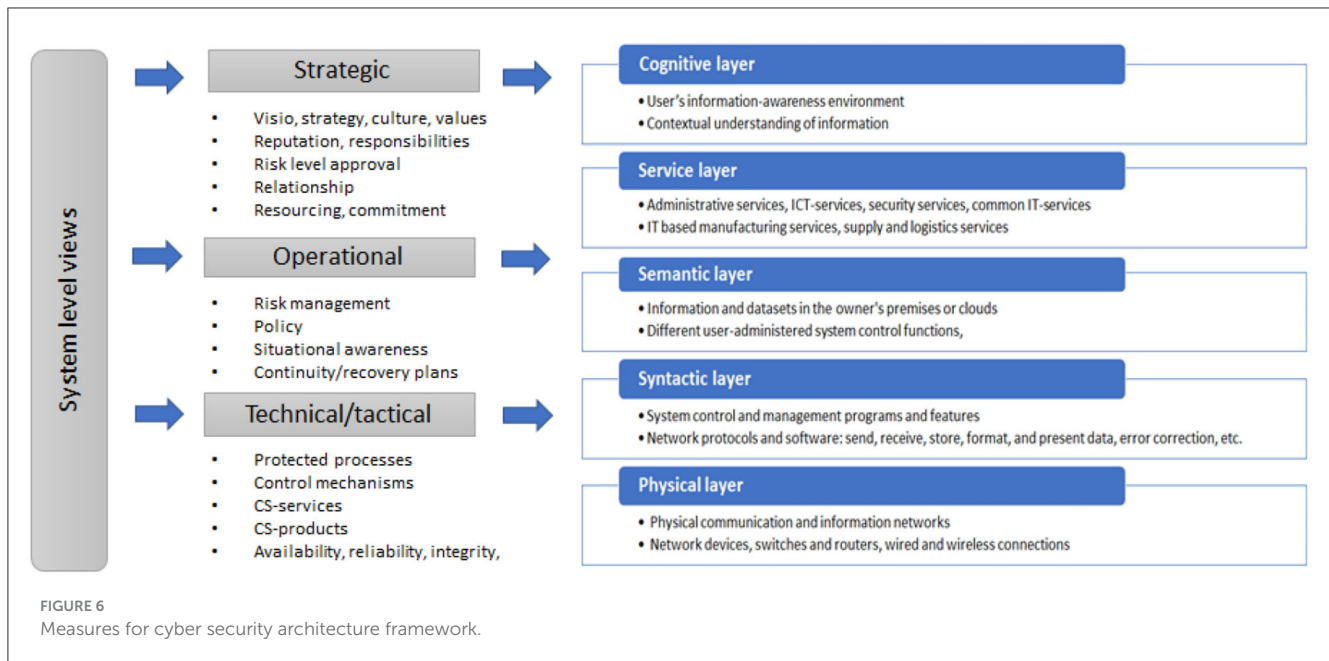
System level views

Strategic

- Visio, strategy, culture, values
- Reputation, responsibilities
- Risk level approval
- Relationship
- Resourcing, commitment

Operational

- Risk management
- Policy
- Situational awareness
- Continuity/recovery plans

Technical/tactical

- Protected processes
- Control mechanisms
- CS-services
- CS-products
- Availability, reliability, integrity,

Cognitive layer

- User's information-awareness environment
- Contextual understanding of information

Service layer

- Administrative services, ICT-services, security services, common IT-services
- IT based manufacturing services, supply and logistics services

Semantic layer

- Information and datasets in the owner's premises or clouds
- Different user-administered system control functions,

Syntactic layer

- System control and management programs and features
- Network protocols and software: send, receive, store, format, and present data, error correction, etc.

Physical layer

- Physical communication and information networks
- Network devices, switches and routers, wired and wireless connections

FIGURE 6
Measures for cyber security architecture framework.